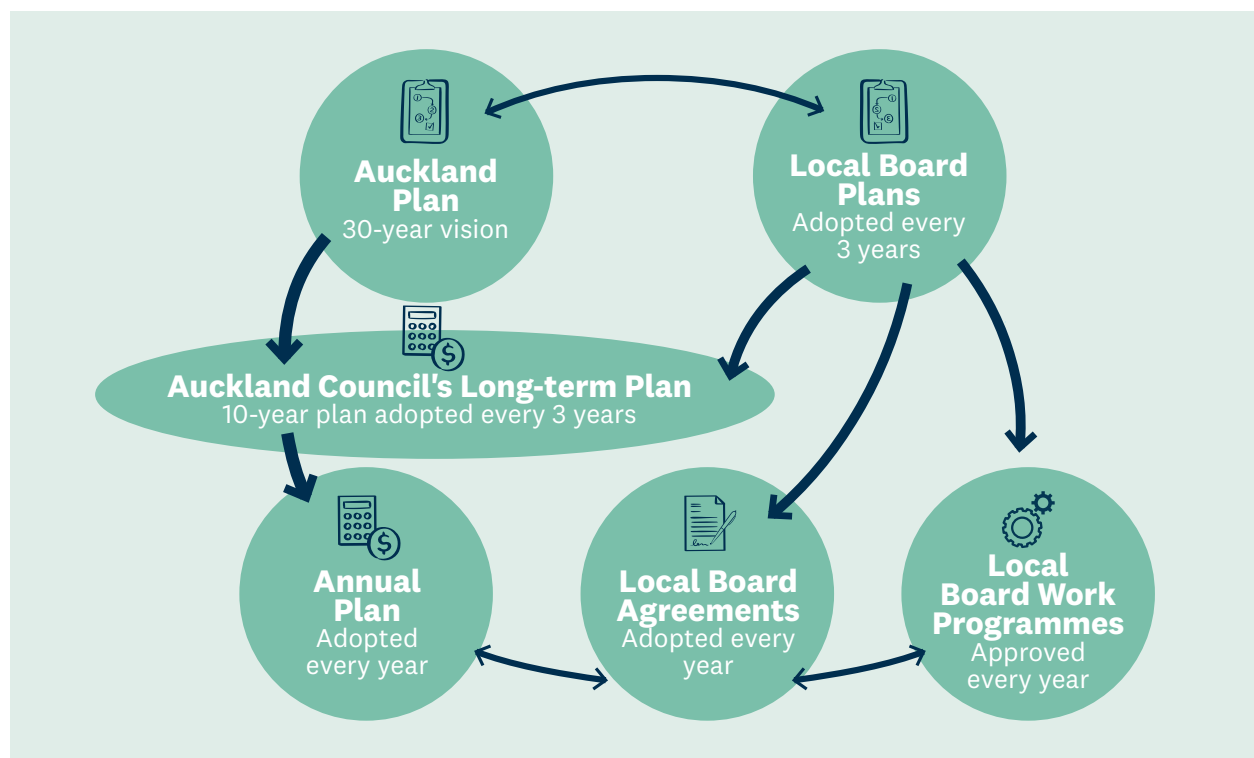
Auckland Plan
30-year vision

Local Board Plans
Adopted every 3 years

Auckland Council's Long-term Plan
10-year plan adopted every 3 years

Annual Plan
Adopted every year

Local Board Agreements
Adopted every year

Local Board Work Programmes
Approved every year